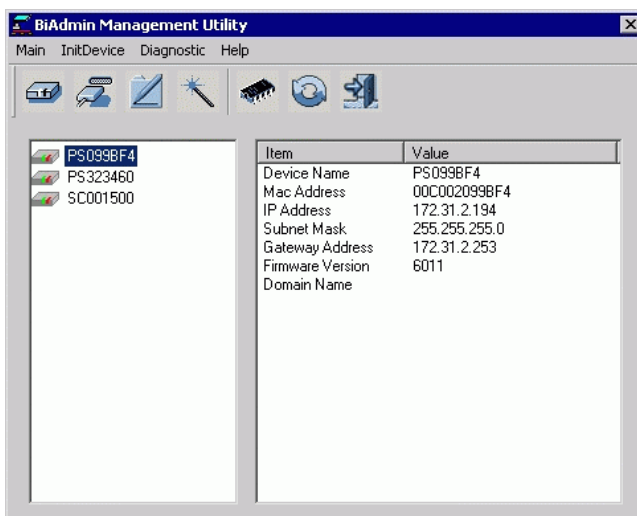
BiAdmin Management Utility

Main InitDevice Diagnostic Help

PS099BF4
PS323460
SC001500

| Item | Value |
|---|---|
| Device Name | PS099BF4 |
| Mac Address | 00C002099BF4 |
| IP Address | 172.31.2.194 |
| Subnet Mask | 255.255.255.0 |
| Gateway Address | 172.31.2.253 |
| Firmware Version | 6011 |
| Domain Name | |